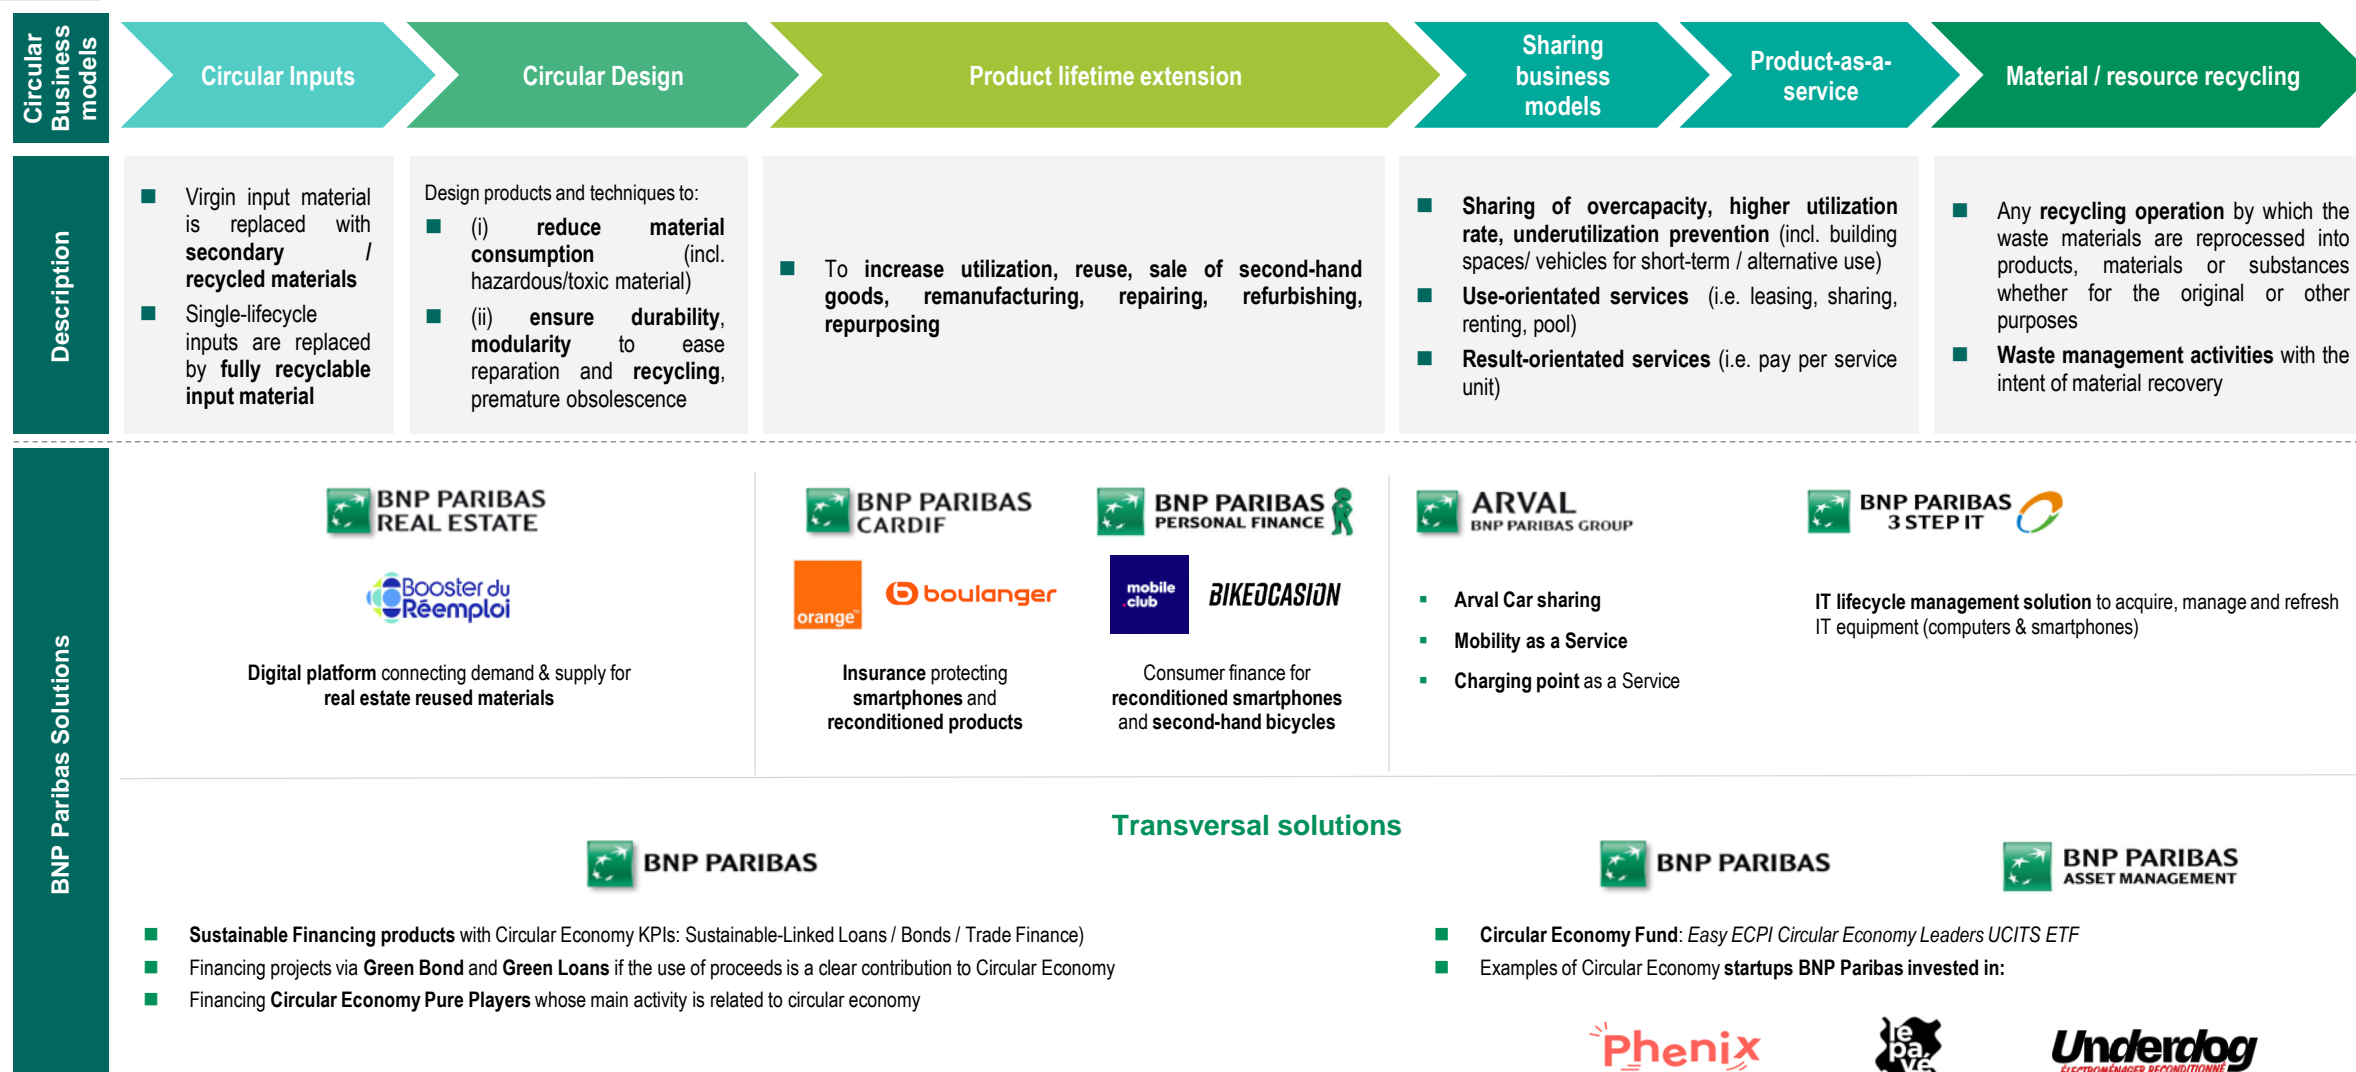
Circular Business models

Circular Inputs

Circular Design

Product lifetime extension

Sharing business models

Product-as-a-service

Material / resource recycling

Description

Virgin input material is replaced with secondary / recycled materials

Single-lifecycle inputs are replaced by fully recyclable input material

Design products and techniques to:

(i) reduce material consumption (incl. hazardous/toxic material)

(ii) ensure durability, modularity to ease reparation and recycling, premature obsolescence

To increase utilization, reuse, sale of second-hand goods, remanufacturing, repairing, refurbishing, repurposing

Sharing of overcapacity, higher utilization rate, underutilization prevention (incl. building spaces/ vehicles for short-term / alternative use)

Use-orientated services (i.e. leasing, sharing, renting, pool)

Result-orientated services (i.e. pay per service unit)

Any recycling operation by which the waste materials are reprocessed into products, materials or substances whether for the original or other purposes

Waste management activities with the intent of material recovery

BNP Paribas Solutions

BNP PARIBAS REAL ESTATE

Booster du Réemploi

Digital platform connecting demand & supply for real estate reused materials

BNP PARIBAS CARDIF

orange

boulanger

Insurance protecting smartphones and reconditioned products

BNP PARIBAS PERSONAL FINANCE

mobile club

BIKEOCASION

Consumer finance for reconditioned smartphones and second-hand bicycles

ARVAL BNP PARIBAS GROUP

Arval Car sharing

Mobility as a Service

Charging point as a Service

BNP PARIBAS 3 STEP IT

IT lifecycle management solution to acquire, manage and refresh IT equipment (computers & smartphones)

Transversal solutions

BNP PARIBAS

BNP PARIBAS

BNP PARIBAS ASSET MANAGEMENT

Sustainable Financing products with Circular Economy KPIs: Sustainable-Linked Loans / Bonds / Trade Finance)

Financing projects via Green Bond and Green Loans if the use of proceeds is a clear contribution to Circular Economy

Financing Circular Economy Pure Players whose main activity is related to circular economy

Circular Economy Fund: Easy ECPI Circular Economy Leaders UCITS ETF

Examples of Circular Economy startups BNP Paribas invested in:

Phenix

le pavé

Underdog